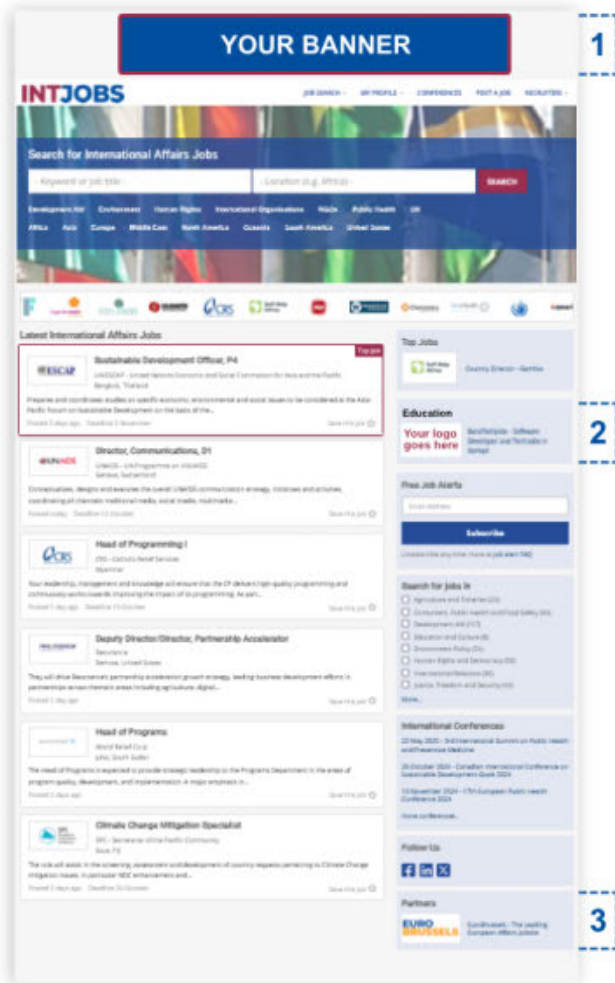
YOUR BANNER

1

INTJOBS

JOB SEARCH MY PROFILE CONFERENCES POST A JOB RECRUITERS

Search for International Affairs Jobs

Keyword or job title

Location (e.g. Africa)

SEARCH

Development Aid Environment Human Rights International Organizations NGOs Public Health UN

Africa Asia Europe Middle East North America Oceania South America United States

Latest International Affairs Jobs

Top job

ESCAP

Sustainable Development Officer, P4

UNESCAP - United Nations Economic and Social Commission for Asia and the Pacific
Bangkok, Thailand

Prepares and coordinates studies on specific economic, environmental and social issues to be considered in the Asia-Pacific Forum on Sustainable Development on the basis of the...

Posted 5 days ago Deadline 2 November Save this job

UNAIDS

Director, Communications, D1

UNAIDS - UN Programme on HIV/AIDS
Geneva, Switzerland

Conceptualizes, designs and executes the overall UNAIDS communication strategy, initiatives and activities, coordinating all channels: traditional media, social media, multimedia...

Posted today Deadline 13 October Save this job

CRS

Head of Programming I

CRS - Catholic Relief Services
Myanmar

Your leadership, management and knowledge will ensure that the CP delivers high-quality programming and continuously works towards improving the impact of its programming. As part...

Posted 3 days ago Deadline 15 October Save this job

Deputy Director/Director, Partnership Accelerator

Seismic
Seattle, United States

They will drive Seismic's partnership acceleration growth strategy, leading business development efforts in partnerships across thematic areas including agriculture, digital...

Posted 3 days ago Save this job

Head of Programs

World Relief Corp
Juba, South Sudan

The Head of Programs is expected to provide strategic leadership to the Programs Department in the areas of program quality, development, and implementation. A major emphasis in...

Posted 3 days ago Save this job

SPC

Climate Change Mitigation Specialist

SPC - Secretariat of the Pacific Community
Suva, FJ

The role will assist in the screening, assessment and development of country requests pertaining to Climate Change mitigation issues, in particular NDC enhancement and...

Posted 3 days ago Deadline 20 October Save this job

Top Jobs

Self Help Africa

Country Director - Gambia

Education

Your logo goes here

Bachelorjobs - Software Developer and Tech jobs in Europe

2

Free Job Alerts

Email Address

Subscribe

Unsubscribe any time. more in job alert FAQ

Search for Jobs in

Agriculture and Fisheries (20)
Consumers, Public Health and Food Safety (30)
Development Aid (117)
Education and Culture (8)
Environment Policy (31)
Human Rights and Democracy (32)
International Relations (30)
Justice, Freedom and Security (10)
More...

International Conferences

22 May 2024 - 3rd International Summit on Public Health and Preventive Medicine

26 October 2024 - Canadian International Conference on Sustainable Development Goals 2024

13 November 2024 - 17th European Public Health Conference 2024

more conferences...

Follow Us

Partners

EURO BRUSSELS

EuroBrussels - The leading European Affairs jobsite

3